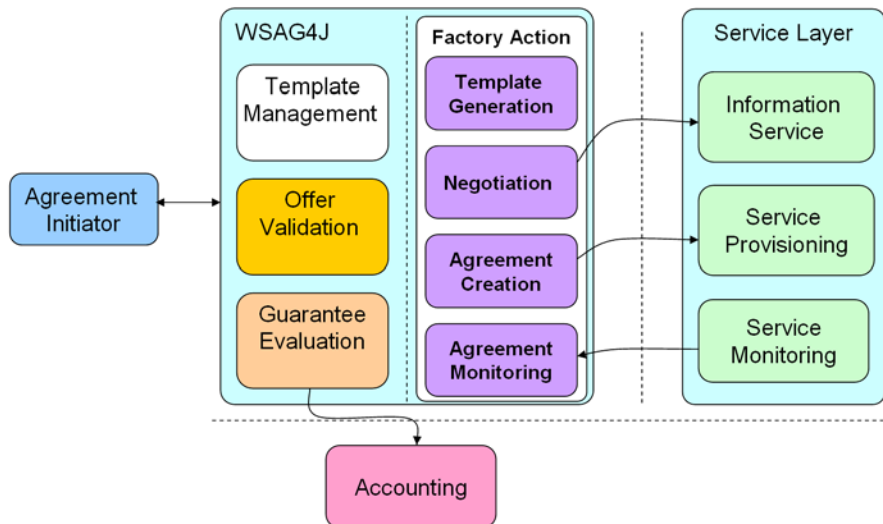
Agreement Initiator

WSAG4J

Template Management

Offer Validation

Guarantee Evaluation

Factory Action

Template Generation

Negotiation

Agreement Creation

Agreement Monitoring

Service Layer

Information Service

Service Provisioning

Service Monitoring

Accounting